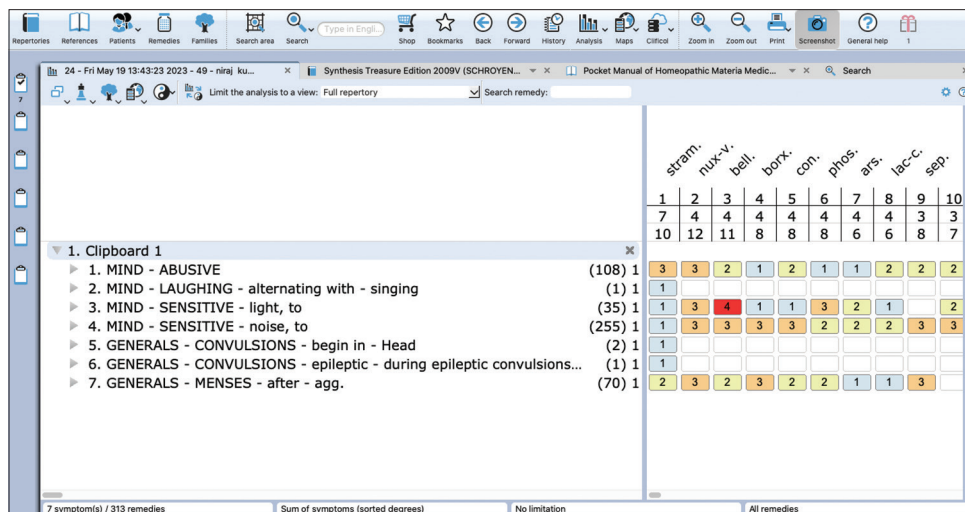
Repertories References Patients Remedies Families Search area Search Type in Engli... Shop Bookmarks Back Forward History Analysis Maps Clificol Zoom in Zoom out Print Screenshot General help 1

7

24 - Fri May 19 13:43:23 2023 - 49 - niraj ku... × Synthesis Treasure Edition 2009V (SCHROYEN... × Pocket Manual of Homeopathic Materia Medic... × Search

Limit the analysis to a view: Full repertory Search remedy:

stram. nux-v. bell. borx. con. phos. ars. lac-c. sep.

| 1 | 2 | 3 | 4 | 5 | 6 | 7 | 8 | 9 | 10 |
|---|---|---|---|---|---|---|---|---|---|
| 7 | 4 | 4 | 4 | 4 | 4 | 4 | 4 | 3 | 3 |
| 10 | 12 | 11 | 8 | 8 | 8 | 6 | 6 | 8 | 7 |

1. Clipboard 1

| Symptom | | 1 | 2 | 3 | 4 | 5 | 6 | 7 | 8 | 9 | 10 |
|---|---|---|---|---|---|---|---|---|---|---|---|
| 1. MIND - ABUSIVE | (108) 1 | 3 | 3 | 2 | 1 | 2 | 1 | 1 | 2 | 2 | 2 |
| 2. MIND - LAUGHING - alternating with - singing | (1) 1 | 1 | | | | | | | | | |
| 3. MIND - SENSITIVE - light, to | (35) 1 | 1 | 3 | 4 | 1 | 1 | 3 | 2 | 1 | | 2 |
| 4. MIND - SENSITIVE - noise, to | (255) 1 | 1 | 3 | 3 | 3 | 3 | 2 | 2 | 2 | 3 | 3 |
| 5. GENERALS - CONVULSIONS - begin in - Head | (2) 1 | 1 | | | | | | | | | |
| 6. GENERALS - CONVULSIONS - epileptic - during epileptic convulsions... | (1) 1 | 1 | | | | | | | | | |
| 7. GENERALS - MENSES - after - agg. | (70) 1 | 2 | 3 | 2 | 3 | 2 | 2 | 1 | 1 | 3 | |

7 symptom(s) / 313 remedies Sum of symptoms (sorted degrees) No limitation All remedies